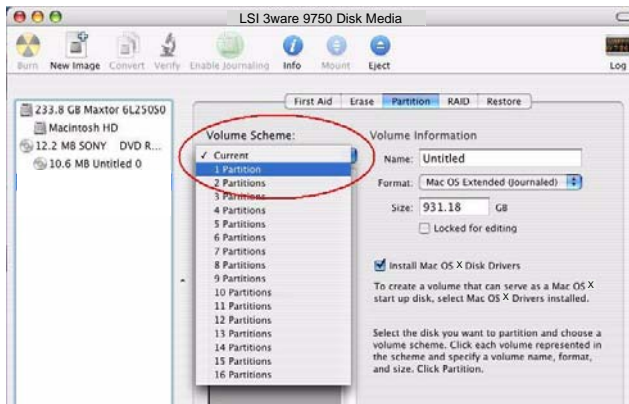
LSI 3ware 9750 Disk Media

Burn New Image Convert Verify Enable Journaling Info Mount Eject Log

233.8 GB Maxtor 6L250S0
Macintosh HD
12.2 MB SONY DVD R...
10.6 MB Untitled 0

First Aid Erase Partition RAID Restore

Volume Scheme:

✓ Current
1 Partition
2 Partitions
3 Partitions
4 Partitions
5 Partitions
6 Partitions
7 Partitions
8 Partitions
9 Partitions
10 Partitions
11 Partitions
12 Partitions
13 Partitions
14 Partitions
15 Partitions
16 Partitions

Volume Information

Name: Untitled

Format: Mac OS Extended (Journaled)

Size: 931.18 GB

Locked for editing

Install Mac OS X Disk Drivers

To create a volume that can serve as a Mac OS X start up disk, select Mac OS X Drivers installed.

Select the disk you want to partition and choose a volume scheme. Click each volume represented in the scheme and specify a volume name, format, and size. Click Partition.